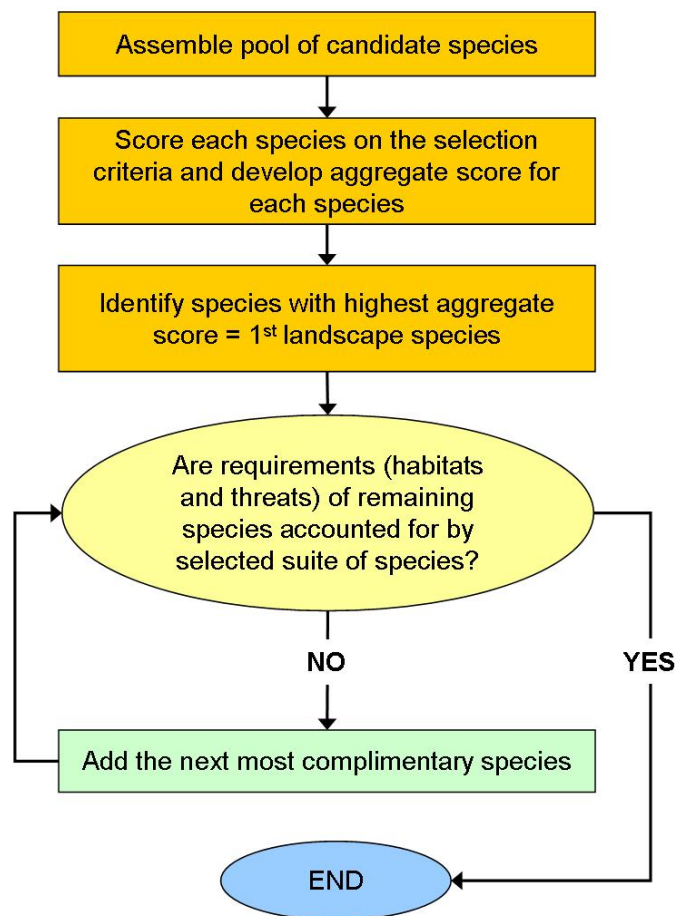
Assemble pool of candidate species

Score each species on the selection criteria and develop aggregate score for each species

Identify species with highest aggregate score = 1$^{st}$ landscape species

Are requirements (habitats and threats) of remaining species accounted for by selected suite of species?

NO

YES

Add the next most complimentary species

END